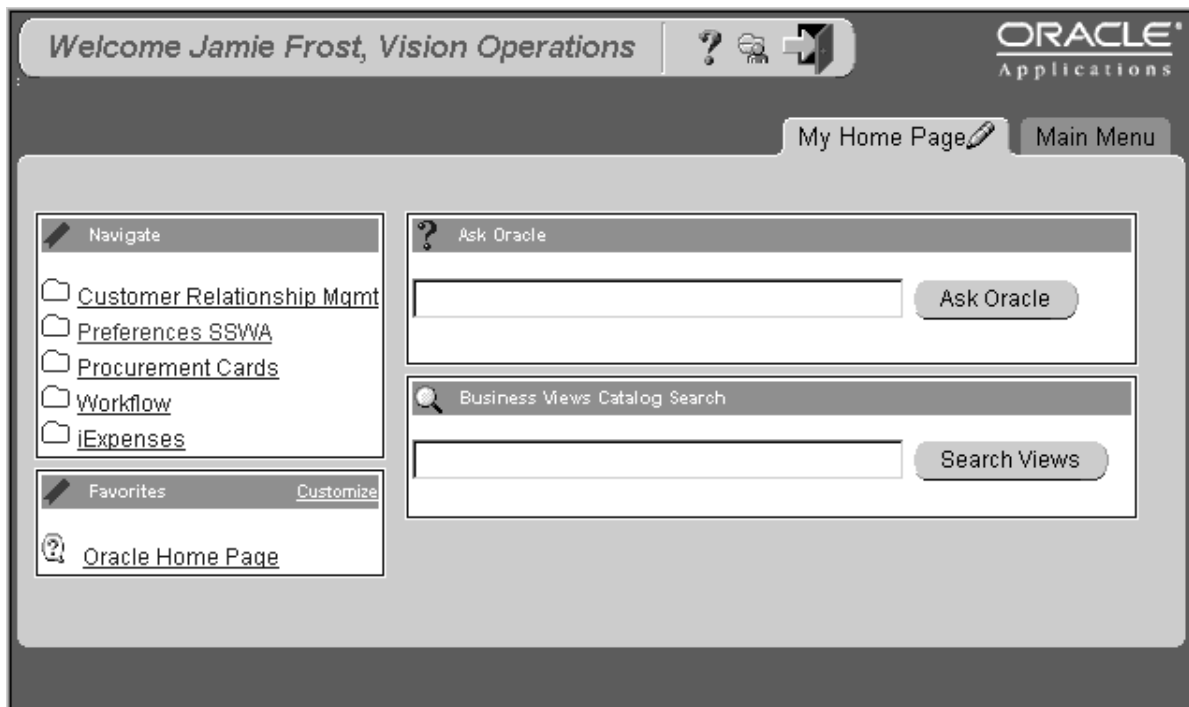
Welcome Jamie Frost, Vision Operations

ORACLE®
Applications

My Home Page

Main Menu

Navigate

Customer Relationship Mgmt

Preferences SSWA

Procurement Cards

Workflow

iExpenses

Favorites

Customize

Oracle Home Page

Ask Oracle

Ask Oracle

Business Views Catalog Search

Search Views